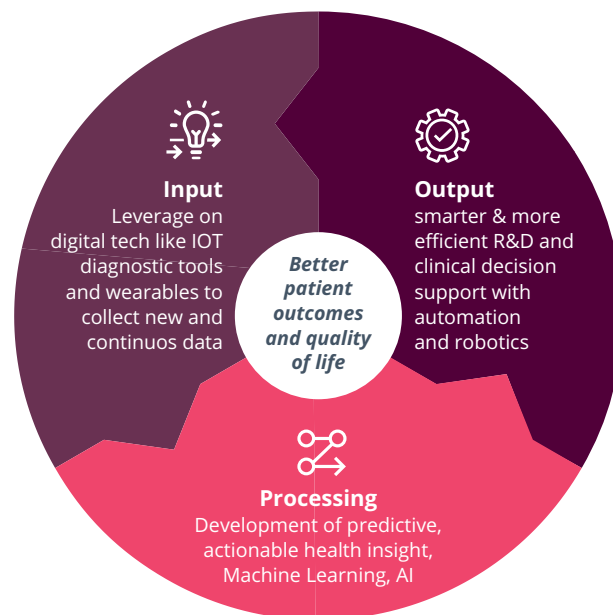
Input
Leverage on digital tech like IOT diagnostic tools and wearables to collect new and continuos data

Output
smarter & more efficient R&D and clinical decision support with automation and robotics

Better patient outcomes and quality of life

Processing
Development of predictive, actionable health insight, Machine Learning, AI